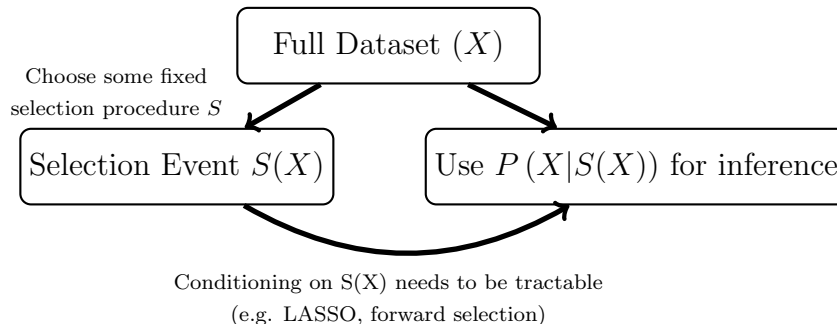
Full Dataset $(X)$

Choose some fixed selection procedure $S$

Selection Event $S(X)$

Use $P\left(X|S(X)\right)$ for inference

Conditioning on S(X) needs to be tractable (e.g. LASSO, forward selection)